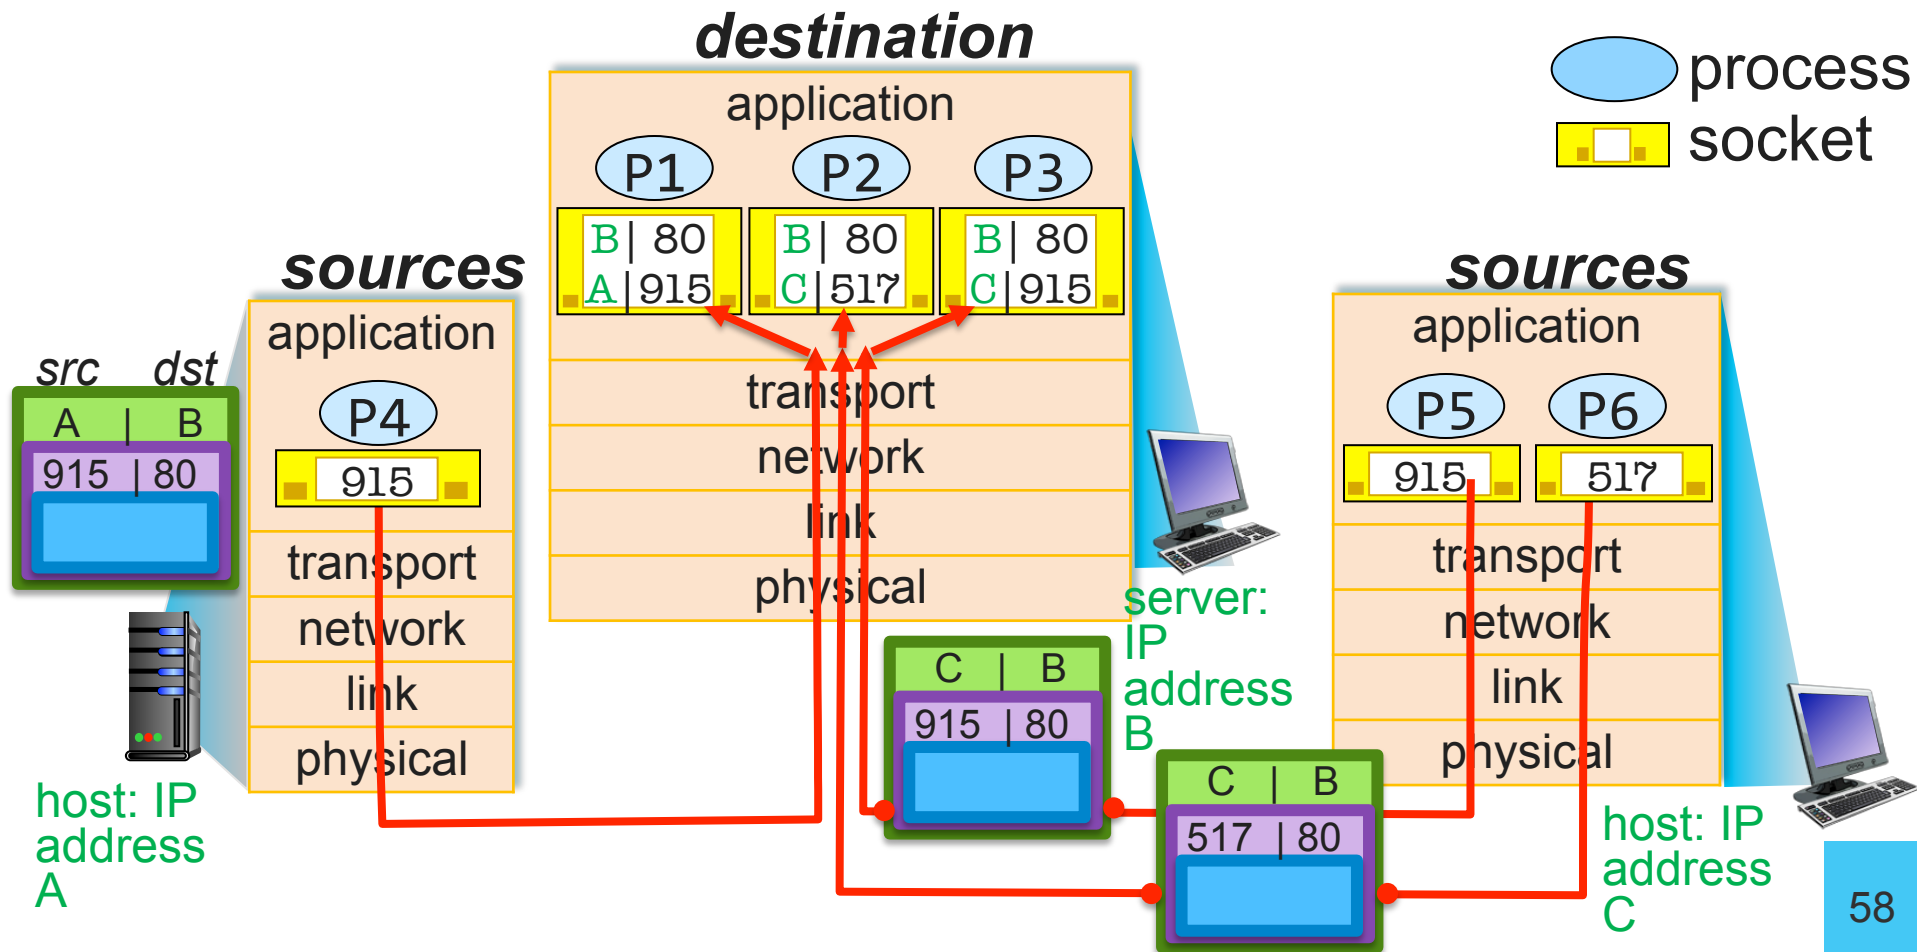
destination

process
socket

application
P1
P2
P3
B | 80
A | 915
B | 80
C | 517
B | 80
C | 915
transport
network
link
physical

sources
application
P4
915
transport
network
link
physical

src dst
A | B
915 | 80

host: IP address A

server: IP address B

C | B
915 | 80

C | B
517 | 80

sources
application
P5
P6
915
517
transport
network
link
physical

host: IP address C

58